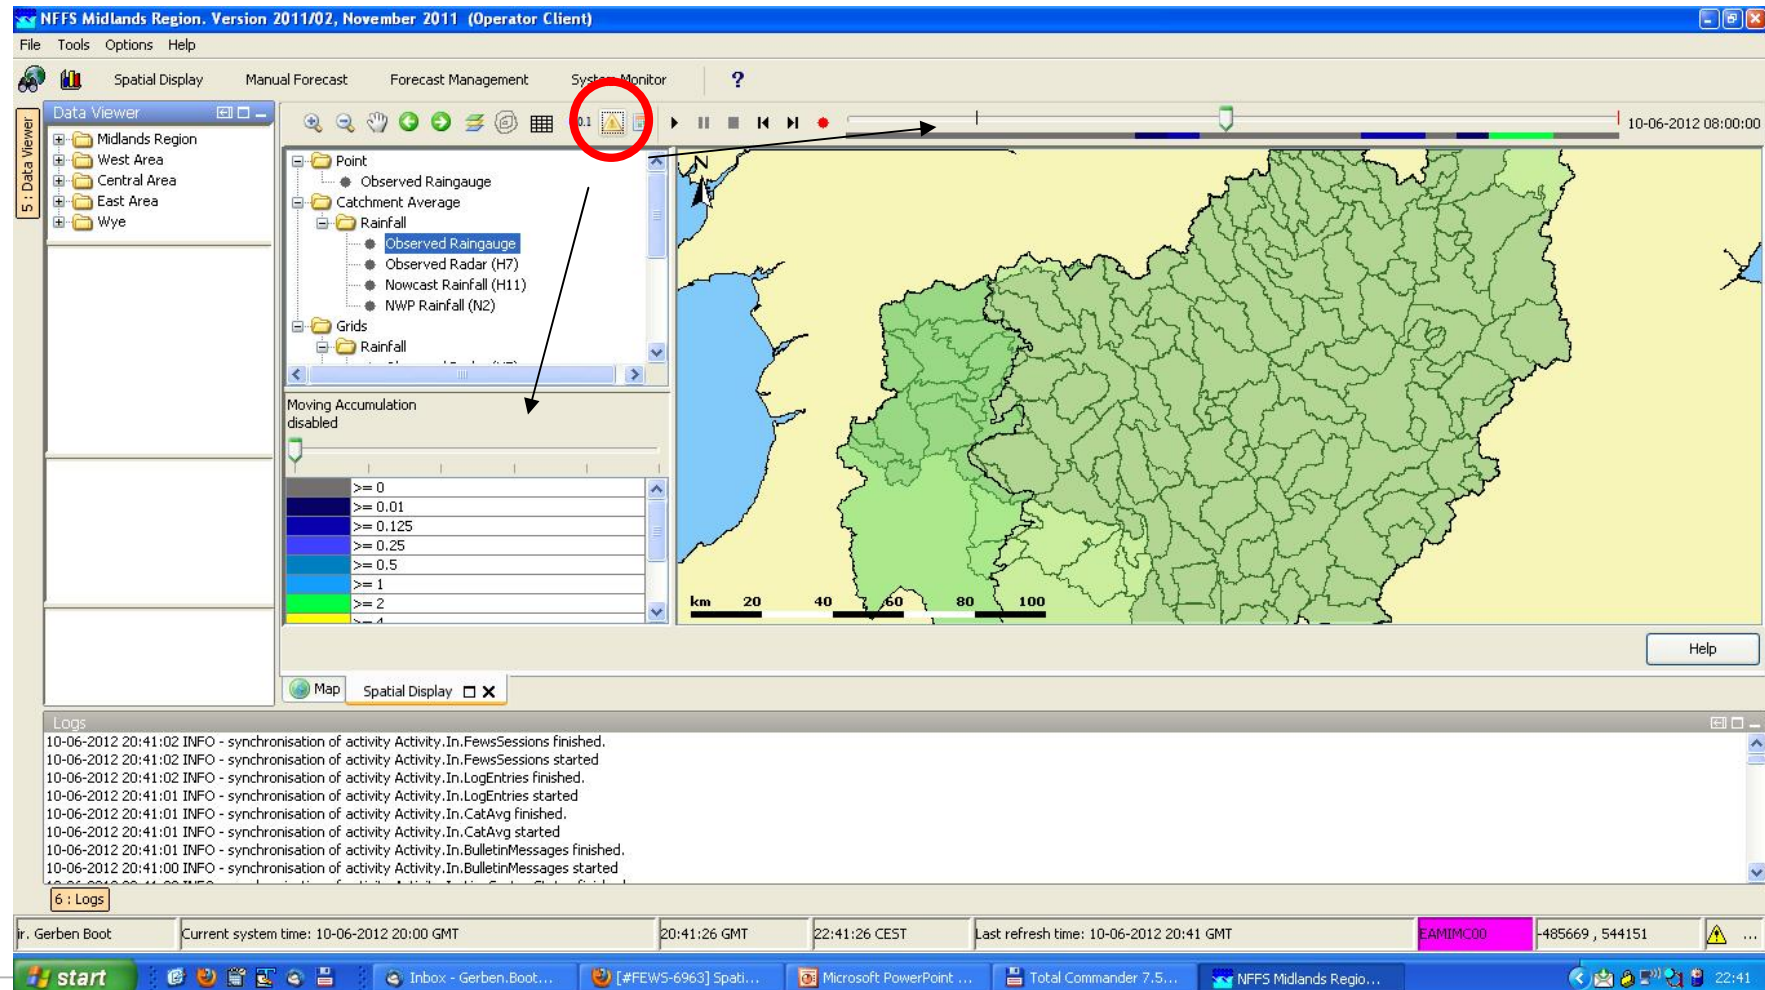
NFFS Midlands Region. Version 2011/02, November 2011 (Operator Client)

File Tools Options Help

Spatial Display Manual Forecast Forecast Management System Monitor ?

Data Viewer

5 : Data Viewer

Midlands Region
West Area
Central Area
East Area
Wye

0.1

10-06-2012 08:00:00

Point
Observed Raingauge
Catchment Average
Rainfall
Observed Raingauge
Observed Radar (H7)
Nowcast Rainfall (H11)
NWP Rainfall (N2)
Grids
Rainfall

Moving Accumulation disabled

| | >= 0 |
|---|---|
| | >= 0.01 |
| | >= 0.125 |
| | >= 0.25 |
| | >= 0.5 |
| | >= 1 |
| | >= 2 |

N

km 20 40 60 80 100

Help

Map Spatial Display

Logs

10-06-2012 20:41:02 INFO - synchronisation of activity Activity.In.FewsSessions finished.
10-06-2012 20:41:02 INFO - synchronisation of activity Activity.In.FewsSessions started
10-06-2012 20:41:02 INFO - synchronisation of activity Activity.In.LogEntries finished.
10-06-2012 20:41:01 INFO - synchronisation of activity Activity.In.LogEntries started
10-06-2012 20:41:01 INFO - synchronisation of activity Activity.In.CatAvg finished.
10-06-2012 20:41:01 INFO - synchronisation of activity Activity.In.CatAvg started
10-06-2012 20:41:01 INFO - synchronisation of activity Activity.In.BulletinMessages finished.
10-06-2012 20:41:00 INFO - synchronisation of activity Activity.In.BulletinMessages started

6 : Logs

ir. Gerben Boot | Current system time: 10-06-2012 20:00 GMT | 20:41:26 GMT | 22:41:26 CEST | Last refresh time: 10-06-2012 20:41 GMT | EAMIMC00 | -485669 , 544151 | ...

start | Inbox - Gerben.Boot... | [#FEWS-6963] Spati... | Microsoft PowerPoint ... | Total Commander 7.5... | NFFS Midlands Regio... | 22:41